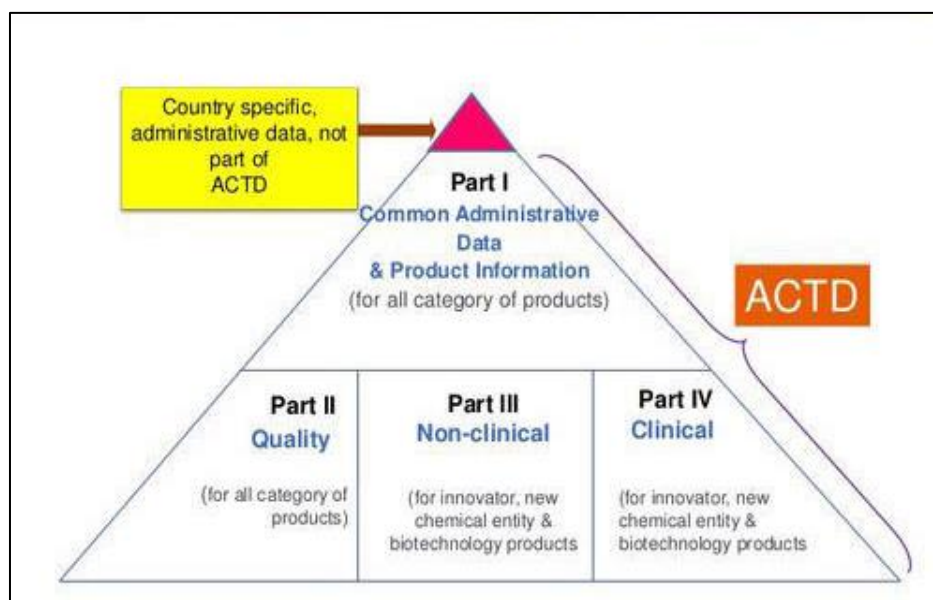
Country specific, administrative data, not part of ACTD

Part I
Common Administrative Data
& Product Information
(for all category of products)

ACTD

Part II
Quality

(for all category of products)

Part III
Non-clinical

(for innovator, new chemical entity & biotechnology products

Part IV
Clinical

(for innovator, new chemical entity & biotechnology products